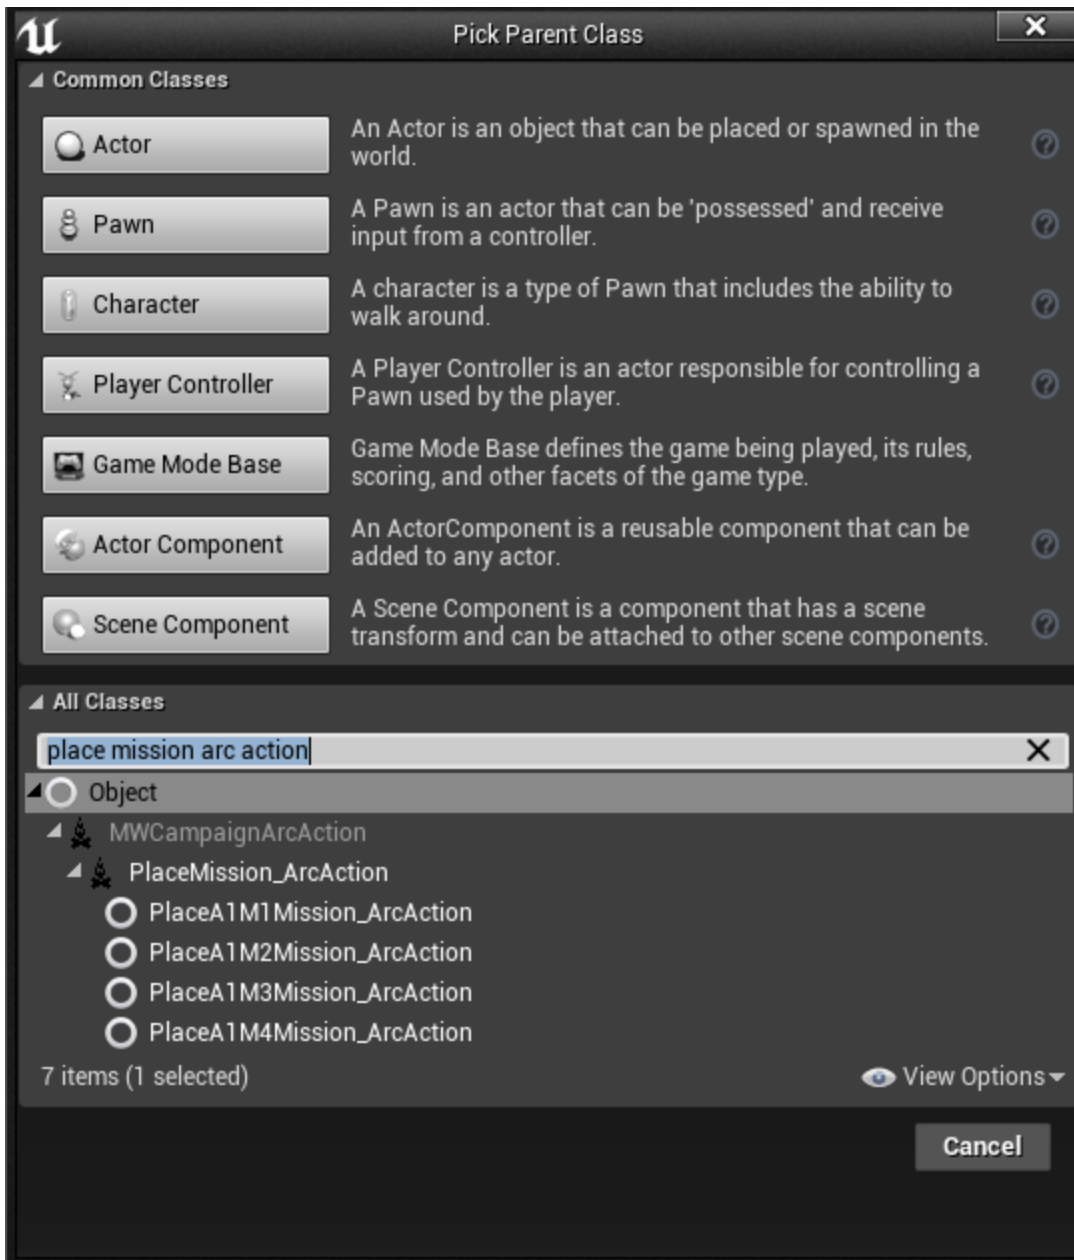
Pick Parent Class

Common Classes

Actor
An Actor is an object that can be placed or spawned in the world.

Pawn
A Pawn is an actor that can be 'possessed' and receive input from a controller.

Character
A character is a type of Pawn that includes the ability to walk around.

Player Controller
A Player Controller is an actor responsible for controlling a Pawn used by the player.

Game Mode Base
Game Mode Base defines the game being played, its rules, scoring, and other facets of the game type.

Actor Component
An ActorComponent is a reusable component that can be added to any actor.

Scene Component
A Scene Component is a component that has a scene transform and can be attached to other scene components.

All Classes

place mission arc action

Object
MWCampaignArcAction
PlaceMission_ArcAction
PlaceA1M1Mission_ArcAction
PlaceA1M2Mission_ArcAction
PlaceA1M3Mission_ArcAction
PlaceA1M4Mission_ArcAction

7 items (1 selected)
View Options

Cancel